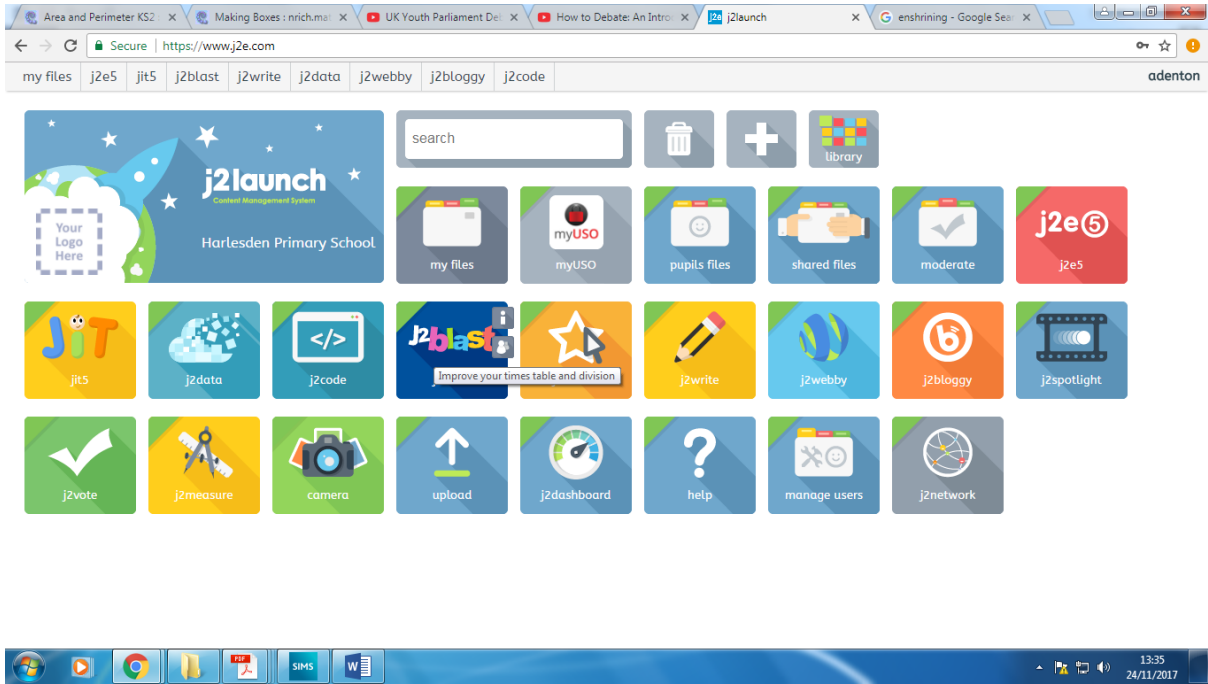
Area and Perimeter KS2 × | Making Boxes : nrich.ma × | UK Youth Parliament Deb × | How to Debate: An Intro × | j2launch × | enshrining - Google Sear ×

Secure | https://www.j2e.com

my files | j2e5 | jit5 | j2blast | j2write | j2data | j2webby | j2bloggy | j2code

adenton

j2launch
Content Management System

Your Logo Here

Harlesden Primary School

search

library

my files
myUSO
myUSO
pupils files
shared files
moderate
j2e5
j2e5

JiT
jit5
j2data
j2code
j2blast
Improve your times table and division
j2write
j2webby
j2bloggy
j2spotlight

j2vote
j2measure
camera
upload
j2dashboard
help
manage users
j2network

SIMS

13:35
24/11/2017